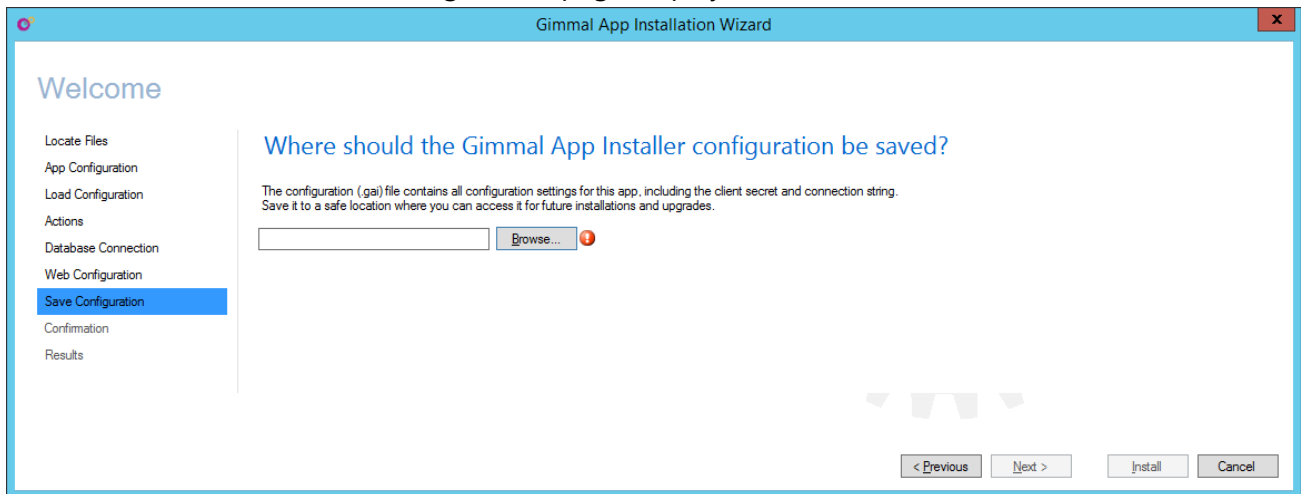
Gimmal App Installation Wizard

x

Welcome

Locate Files
App Configuration
Load Configuration
Actions
Database Connection
Web Configuration
Save Configuration
Confirmation
Results

Where should the Gimmal App Installer configuration be saved?

The configuration (.gai) file contains all configuration settings for this app, including the client secret and connection string. Save it to a safe location where you can access it for future installations and upgrades.

Browse...

< Previous
Next >
Install
Cancel